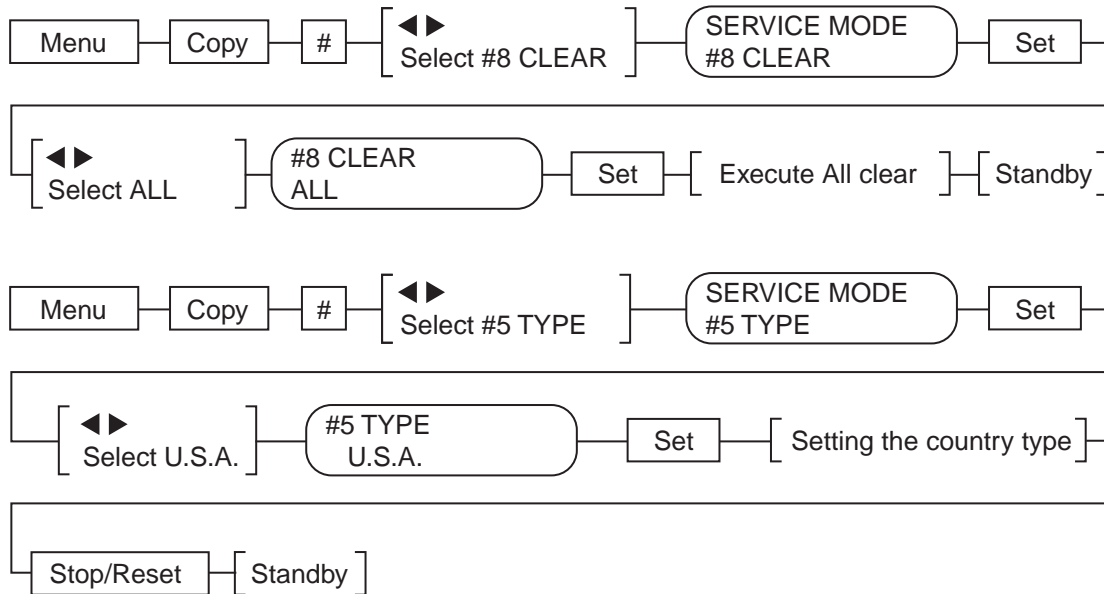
Menu Copy # ◀ ▶ Select #8 CLEAR SERVICE MODE #8 CLEAR Set

◀ ▶ Select ALL #8 CLEAR ALL Set Execute All clear Standby

Menu Copy # ◀ ▶ Select #5 TYPE SERVICE MODE #5 TYPE Set

◀ ▶ Select U.S.A. #5 TYPE U.S.A. Set Setting the country type

Stop/Reset Standby